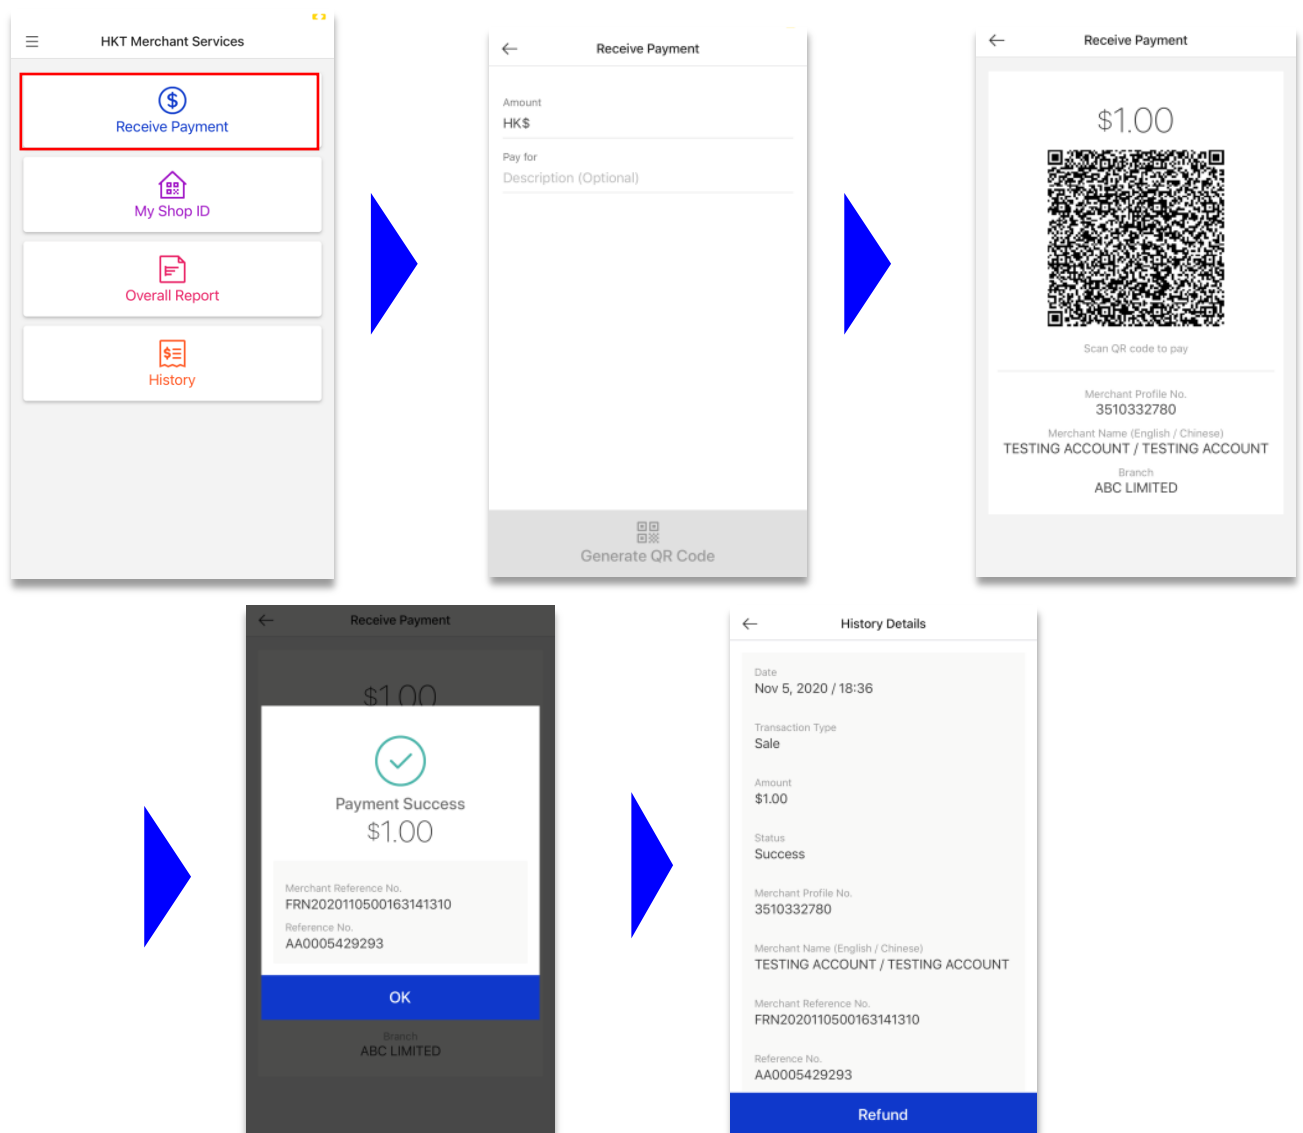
HKT Merchant Services

Receive Payment

My Shop ID

Overall Report

History

Receive Payment

Amount
HK$

Pay for
Description (Optional)

Generate QR Code

Receive Payment

$1.00

Scan QR code to pay

Merchant Profile No.
3510332780

Merchant Name (English / Chinese)
TESTING ACCOUNT / TESTING ACCOUNT

Branch
ABC LIMITED

Receive Payment

$1.00

Payment Success
$1.00

Merchant Reference No.
FRN2020110500163141310

Reference No.
AA0005429293

OK

Branch
ABC LIMITED

History Details

Date
Nov 5, 2020 / 18:36

Transaction Type
Sale

Amount
$1.00

Status
Success

Merchant Profile No.
3510332780

Merchant Name (English / Chinese)
TESTING ACCOUNT / TESTING ACCOUNT

Merchant Reference No.
FRN2020110500163141310

Reference No.
AA0005429293

Refund